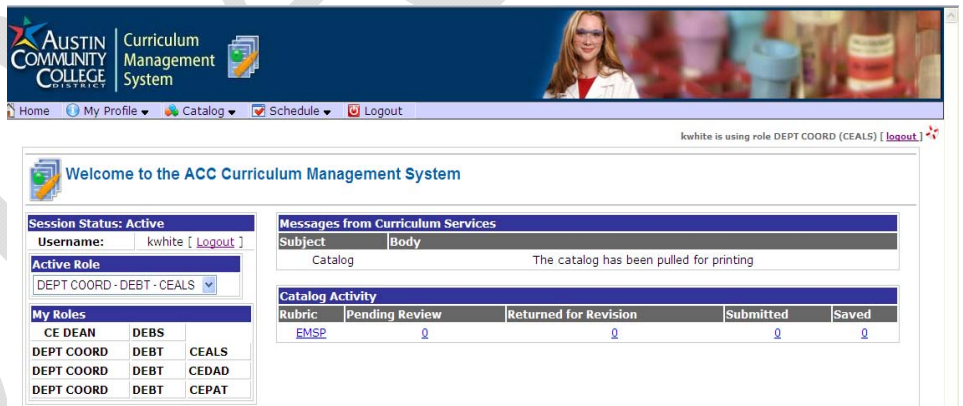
AUSTIN COMMUNITY COLLEGE DISTRICT Curriculum Management System

Home My Profile Catalog Schedule Logout

kwhite is using role DEPT COORD (CEALS) [ logout ]

Welcome to the ACC Curriculum Management System

Session Status: Active

Username: kwhite [ Logout ]

Active Role

DEPT COORD - DEBT - CEALS

My Roles

| CE DEAN | DEBS | |
|---|---|---|
| DEPT COORD | DEBT | CEALS |
| DEPT COORD | DEBT | CEDAD |
| DEPT COORD | DEBT | CEPAT |

Messages from Curriculum Services

| Subject | Body |
|---|---|
| Catalog | The catalog has been pulled for printing |

Catalog Activity

| Rubric | Pending Review | Returned for Revision | Submitted | Saved |
|---|---|---|---|---|
| EMSP | 0 | 0 | 0 | 0 |